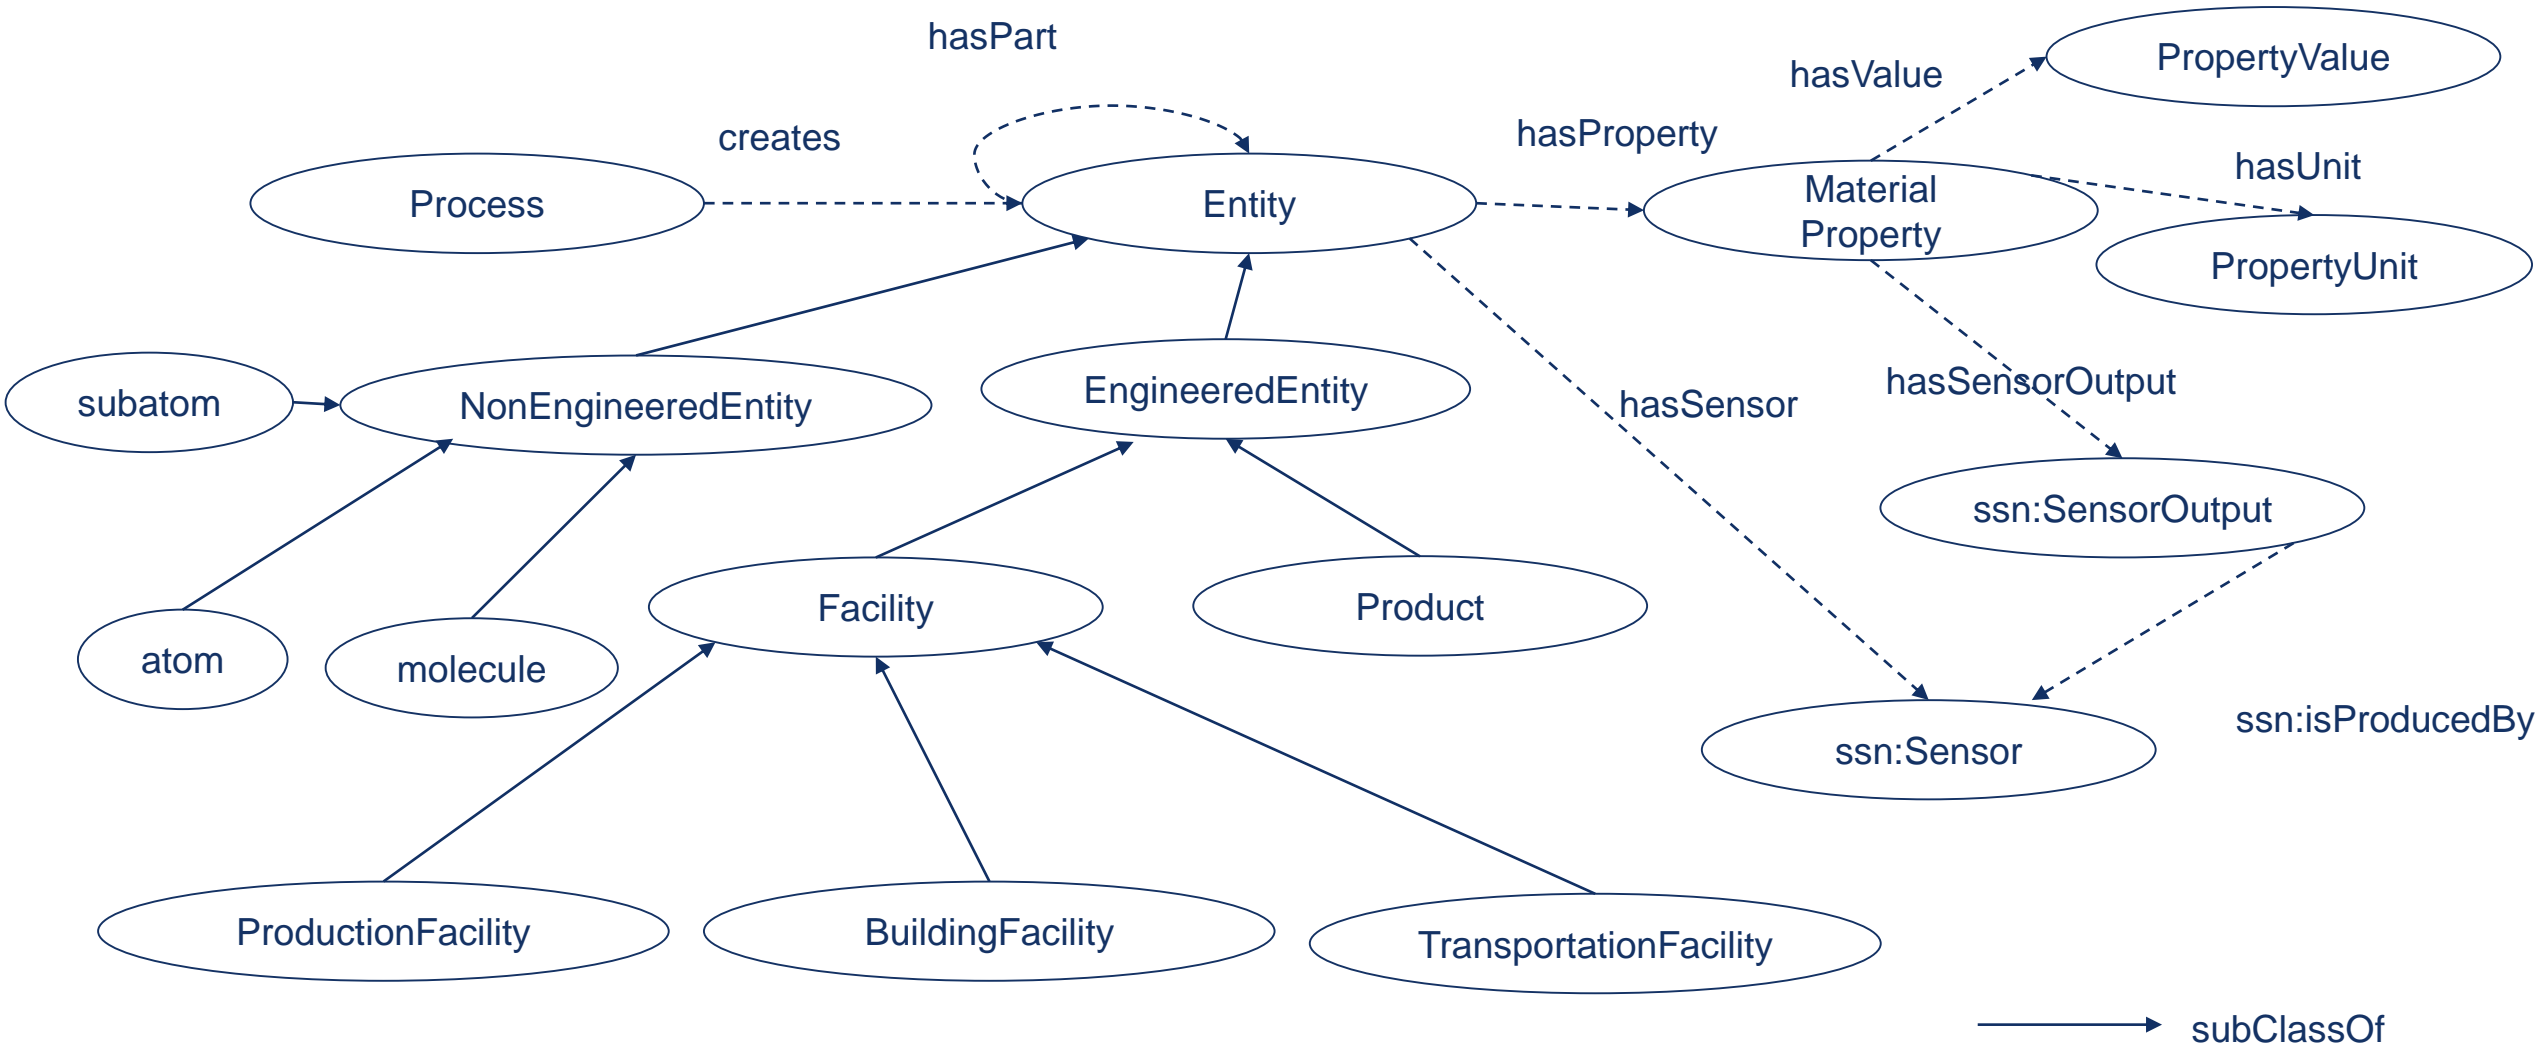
hasPart

creates

hasValue

PropertyValue

hasProperty

hasUnit

Process

Entity

Material Property

PropertyUnit

subatom

NonEngineeredEntity

EngineeredEntity

hasSensor

hasSensorOutput

ssn:SensorOutput

Facility

Product

atom

molecule

ssn:Sensor

ssn:isProducedBy

ProductionFacility

BuildingFacility

TransportationFacility

subClassOf